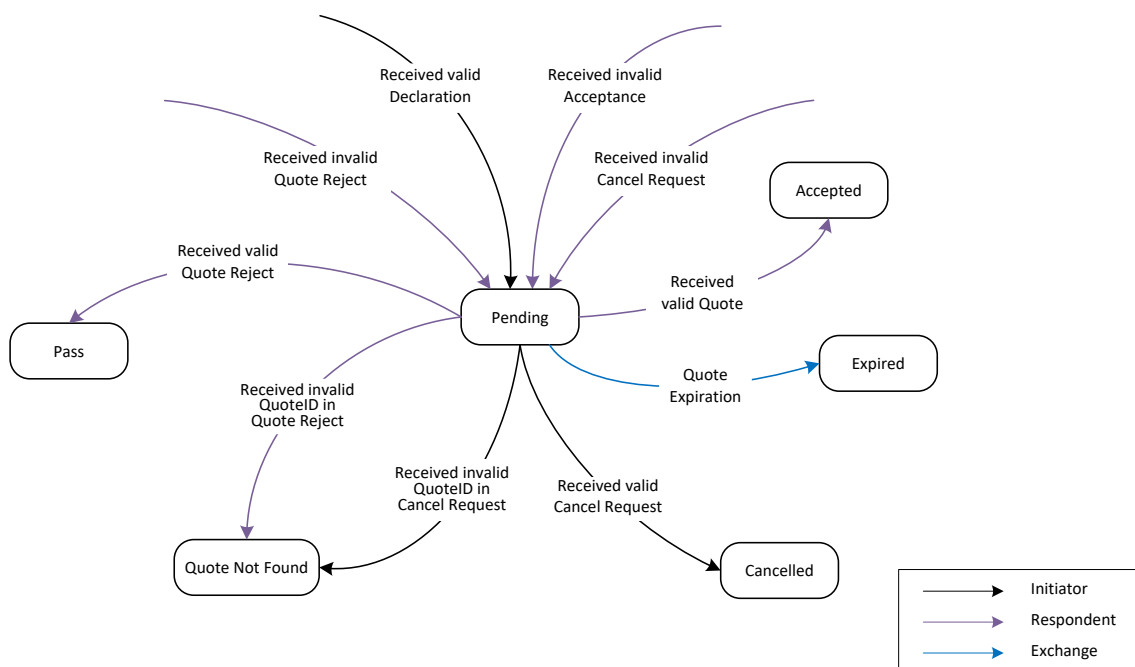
Received valid Declaration

Received invalid Acceptance

Received invalid Quote Reject

Received invalid Cancel Request

Accepted

Received valid Quote Reject

Received valid Quote

Pending

Pass

Expired

Quote Expiration

Received invalid QuoteID in Quote Reject

Received invalid QuoteID in Cancel Request

Received valid Cancel Request

Quote Not Found

Cancelled

Initiator

Respondent

Exchange